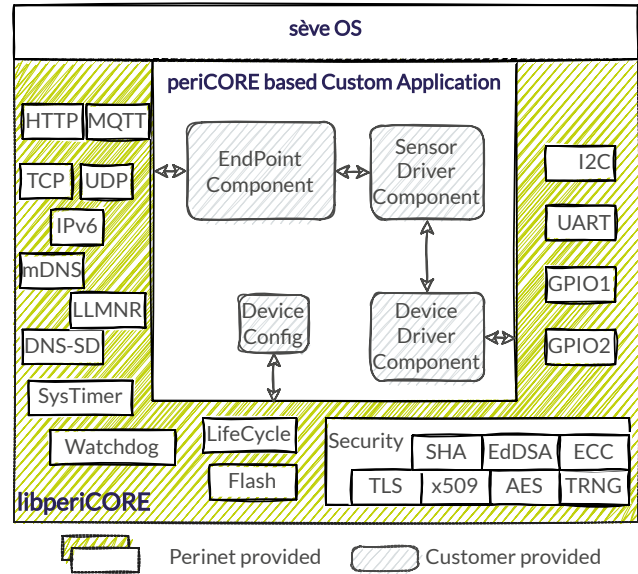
sève OS

periCORE based Custom Application

HTTP MQTT

TCP UDP

IPv6

mDNS

LLMNR

DNS-SD

SysTimer

Watchdog

EndPoint Component

Sensor Driver Component

Device Config

Device Driver Component

I2C

UART

GPIO1

GPIO2

LifeCycle

Flash

Security

SHA EdDSA ECC

TLS x509 AES TRNG

libperiCORE

Perinet provided

Customer provided